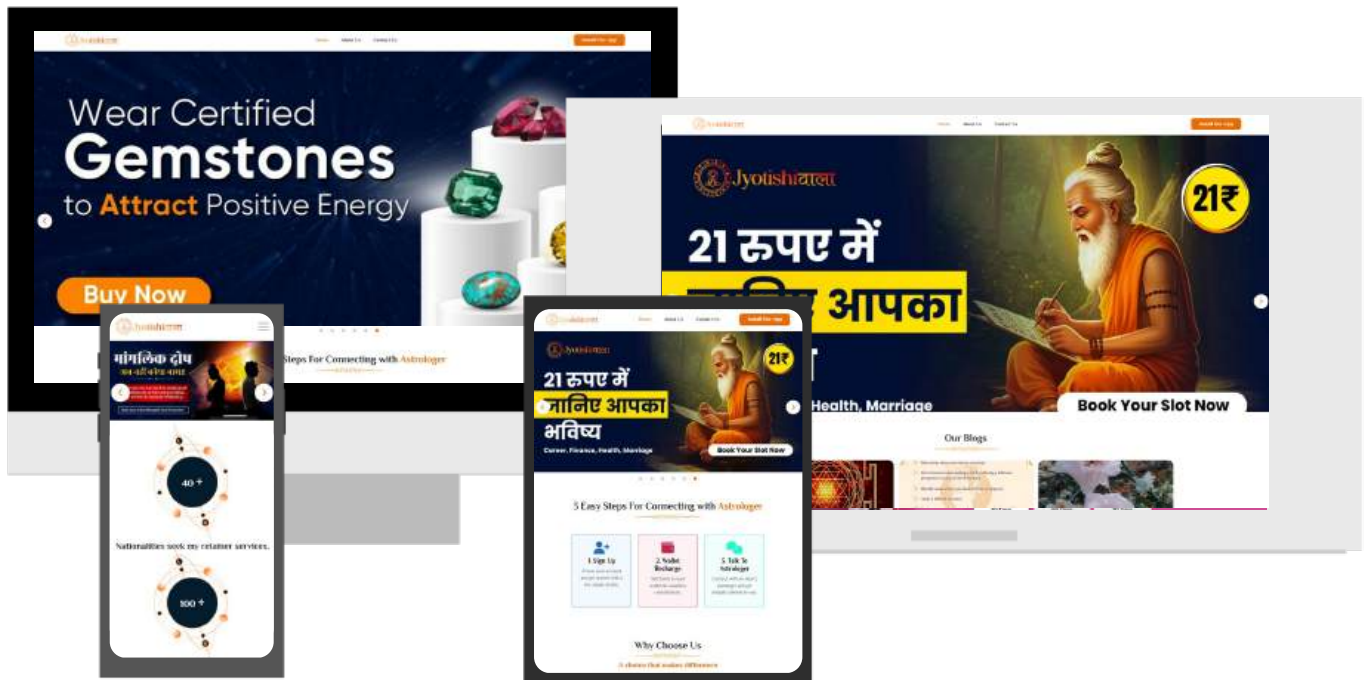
Jyotishiwala Home About Us Contact Us Install Our App

Wear Certified Gemstones to Attract Positive Energy

Buy Now

Steps For Connecting with Astrologer

Jyotishiwala Home About Us Contact Us Install Our App

Jyotishiwala

21₹

21 रुपए में जानिए आपका भविष्य

Health, Marriage

Book Your Slot Now

Our Blogs

Jyotishiwala

मांगलिक दोष

40 +

Nationalities seek my retainer services.

100 +

Jyotishiwala Home About Us Contact Us Install Our App

Jyotishiwala

21₹

21 रुपए में जानिए आपका भविष्य

Career, Finance, Health, Marriage

Book Your Slot Now

5 Easy Steps For Connecting with Astrologer

1. Sign Up

2. Wallet Recharge

3. Talk To Astrologer

Why Choose Us

A choice that makes difference